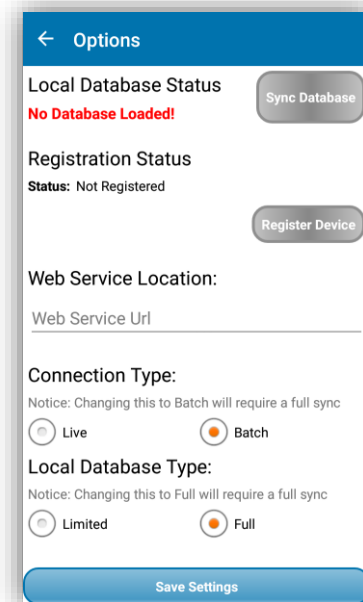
← Options

Local Database Status

No Database Loaded!

Sync Database

Registration Status

Status: Not Registered

Register Device

Web Service Location:

Web Service Url

Connection Type:

Notice: Changing this to Batch will require a full sync

Live

Batch

Local Database Type:

Notice: Changing this to Full will require a full sync

Limited

Full

Save Settings